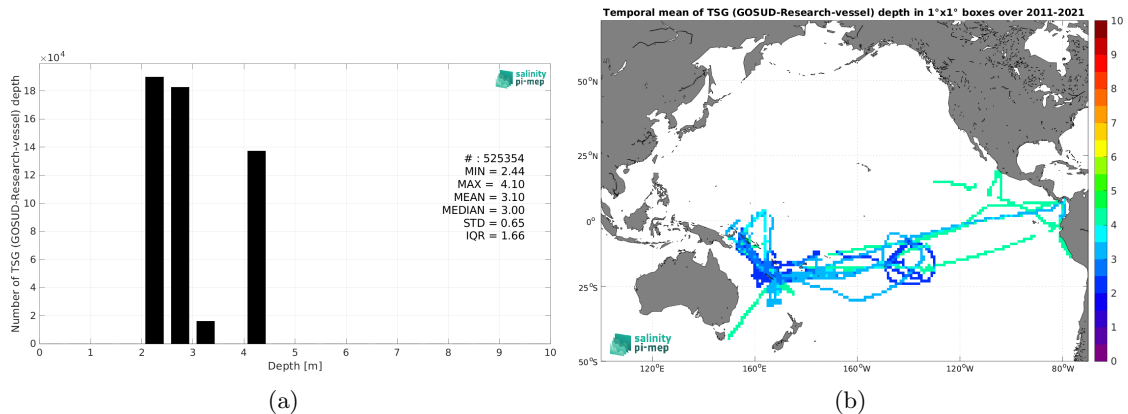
$\times10^4$

salinity pi-mep

Number of TSG (GOSUD-Research-vessel) depth

18
16
14
12
10
8
6
4
2
0

# : 525354
MIN = 2.44
MAX = 4.10
MEAN = 3.10
MEDIAN = 3.00
STD = 0.65
IQR = 1.66

0 1 2 3 4 5 6 7 8 9 10
Depth [m]

(a)

Temporal mean of TSG (GOSUD-Research-vessel) depth in 1°x1° boxes over 2011-2021

50°N
25°N
0°
25°S
50°S

120°E 160°E 160°W 120°W 80°W

salinity pi-mep

10
9
8
7
6
5
4
3
2
1
0

(b)